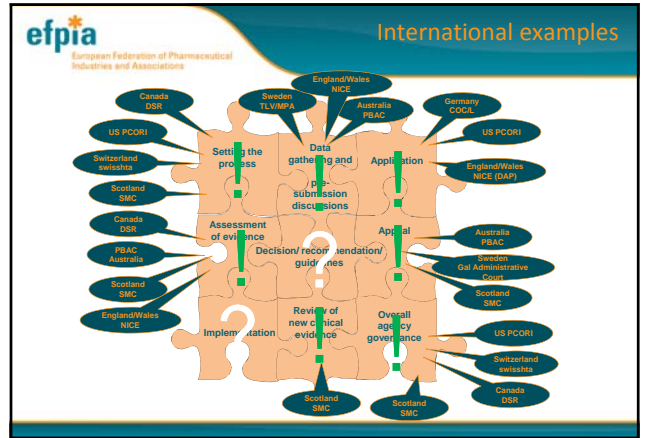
efpia
European Federation of Pharmaceutical Industries and Associations

International examples

Canada DSR

US PCORI

Switzerland swisshta

Scotland SMC

Sweden TLV/MPA

England/Wales NICE

Australia PBAC

Germany COC/L

US PCORI

England/Wales NICE (DAP)

Setting the process

Data gathering and pre-submission discussions

Application

Canada DSR

PBAC Australia

Scotland SMC

England/Wales NICE

Assessment of evidence

Decision/ recommendation/ guidelines

Appeal

Australia PBAC

Sweden Gal Administrative Court

Scotland SMC

Implementation

Review of new clinical evidence

Overall agency governance

US PCORI

Switzerland swissshta

Canada DSR

Scotland SMC

Scotland SMC